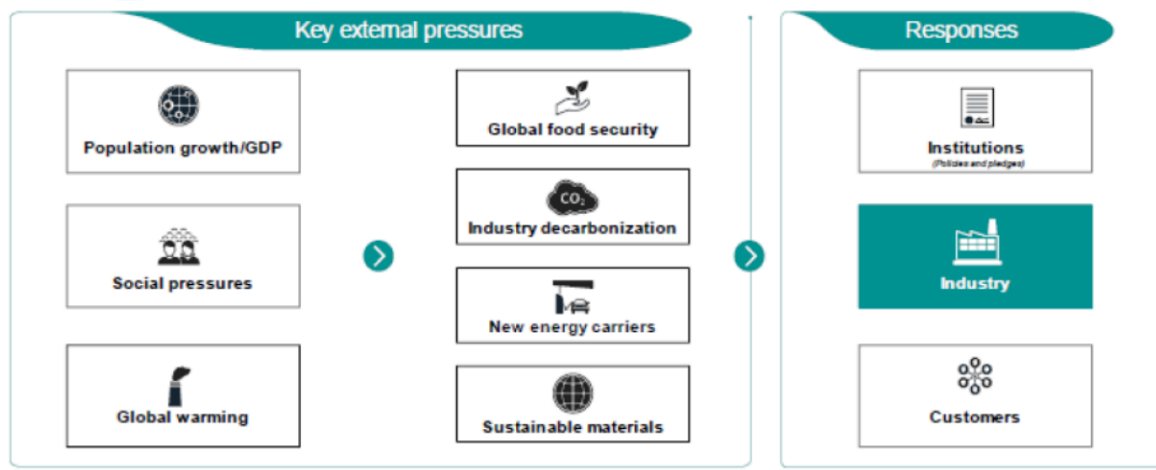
Key external pressures

Population growth/GDP

Social pressures

Global warming

Global food security

$CO_2$

Industry decarbonization

New energy carriers

Sustainable materials

Responses

Institutions
(Policies and pledges)

Industry

Customers